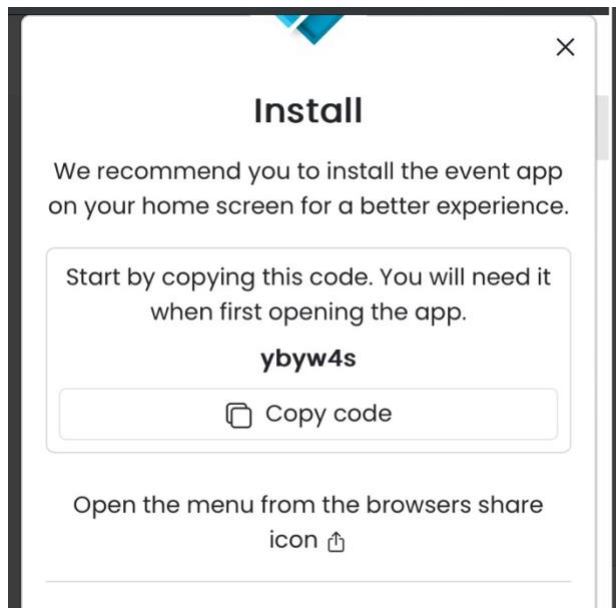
×

Install

We recommend you to install the event app on your home screen for a better experience.

Start by copying this code. You will need it when first opening the app.

ybyw4s

Copy code

Open the menu from the browsers share icon